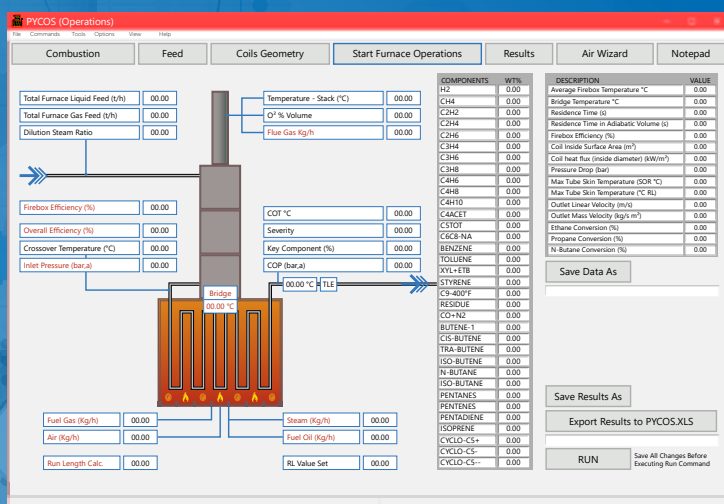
PYCOS (Operations)

File Commands Tools Options View Help

Combustion | Feed | Coils Geometry | Start Furnace Operations | Results | Air Wizard | Notepad

Total Furnace Liquid Feed (t/h) 0.00
Total Furnace Gas Feed (t/h) 0.00
Dilution Steam Ratio 0.00

Temperature - Stack (°C) 00.00
O² % Volume 00.00
Flue Gas Kg/h 00.00

Firebox Efficiency (%) 00.00
Overall Efficiency (%) 00.00
Crossover Temperature (°C) 00.00
Inlet Pressure (bar,a) 00.00

COT °C 00.00
Severity 00.00
Key Component (%) 00.00
COP (bar,a) 00.00

Bridge
00.00 °C

00.00 °C TLE

Fuel Gas (Kg/h) 00.00
Air (Kg/h) 00.00
Run Length Calc. 00.00

Steam (Kg/h) 00.00
Fuel Oil (Kg/h) 00.00
RL Value Set 00.00

| COMPONENTS | WT% |
|---|---|
| H2 | 0.00 |
| CH4 | 0.00 |
| C2H2 | 0.00 |
| C2H4 | 0.00 |
| C2H6 | 0.00 |
| C3H4 | 0.00 |
| C3H6 | 0.00 |
| C3H8 | 0.00 |
| C4H6 | 0.00 |
| C4H8 | 0.00 |
| C4H10 | 0.00 |
| C4ACET | 0.00 |
| C5TOT | 0.00 |
| C6C8-NA | 0.00 |
| BENZENE | 0.00 |
| TOLUENE | 0.00 |
| XYL+ETB | 0.00 |
| STYRENE | 0.00 |
| C9-400°F | 0.00 |
| RESIDUE | 0.00 |
| CO+N2 | 0.00 |
| BUTENE-1 | 0.00 |
| CIS-BUTENE | 0.00 |
| TRA-BUTENE | 0.00 |
| ISO-BUTENE | 0.00 |
| N-BUTANE | 0.00 |
| ISO-BUTANE | 0.00 |
| PENTANES | 0.00 |
| PENTENES | 0.00 |
| PENTADIENE | 0.00 |
| ISOPRENE | 0.00 |
| CYCLO-C5+ | 0.00 |
| CYCLO-C5- | 0.00 |
| CYCLO-C5-- | 0.00 |

| DESCRIPTION | VALUE |
|---|---|
| Average Firebox Temperature °C | 0.00 |
| Bridge Temperature °C | 0.00 |
| Residence Time (s) | 0.00 |
| Residence Time in Adiabatic Volume (s) | 0.00 |
| Firebox Efficiency (%) | 0.00 |
| Coil Inside Surface Area (m²) | 0.00 |
| Coil heat flux (inside diameter) (kW/m²) | 0.00 |
| Pressure Drop (bar) | 0.00 |
| Max Tube Skin Temperature (SOR °C) | 0.00 |
| Max Tube Skin Temperature (°C RL) | 0.00 |
| Outlet Linear Velocity (m/s) | 0.00 |
| Outlet Mass Velocity (kg/s m²) | 0.00 |
| Ethane Conversion (%) | 0.00 |
| Propane Conversion (%) | 0.00 |
| N-Butane Conversion (%) | 0.00 |

Save Data As

Save Results As

Export Results to PYCOS.XLS

RUN

Save All Changes Before Executing Run Command